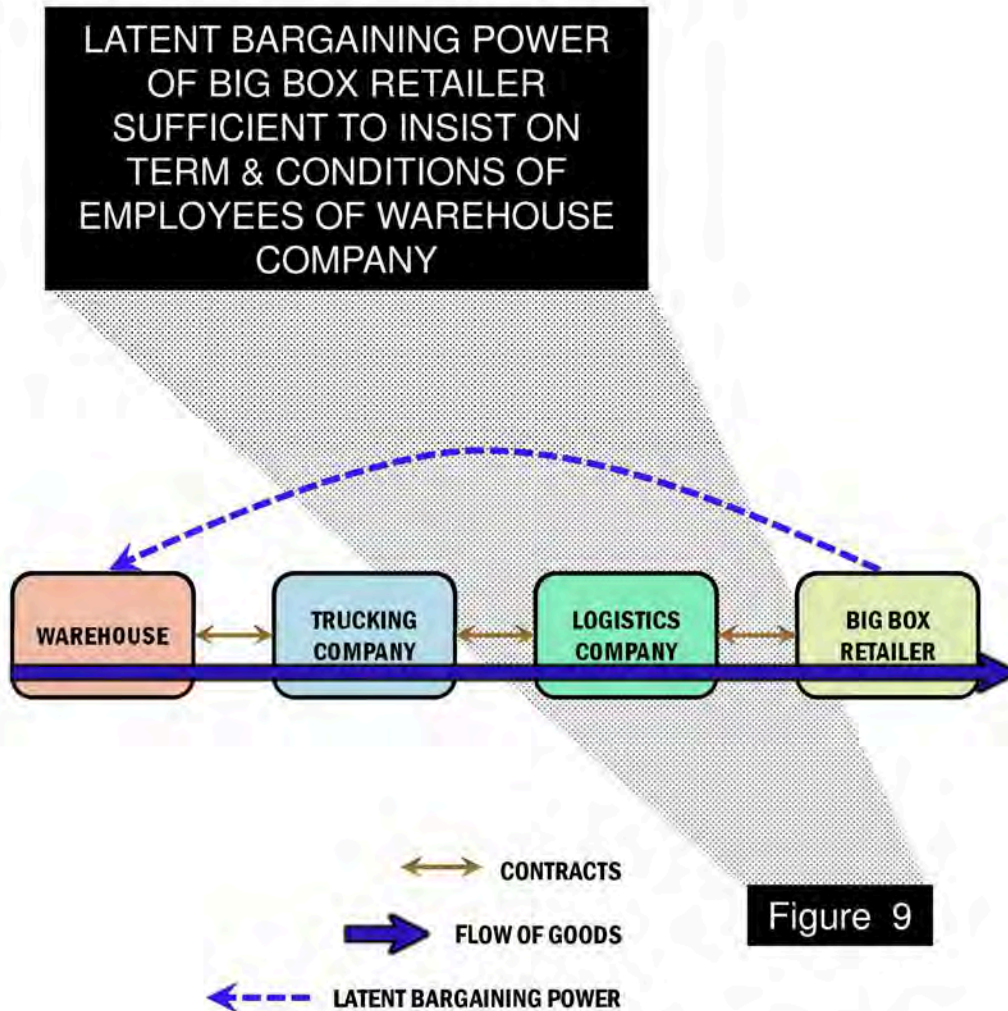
LATENT BARGAINING POWER OF BIG BOX RETAILER SUFFICIENT TO INSIST ON TERM & CONDITIONS OF EMPLOYEES OF WAREHOUSE COMPANY

WAREHOUSE

TRUCKING COMPANY

LOGISTICS COMPANY

BIG BOX RETAILER

CONTRACTS

FLOW OF GOODS

LATENT BARGAINING POWER

Figure 9